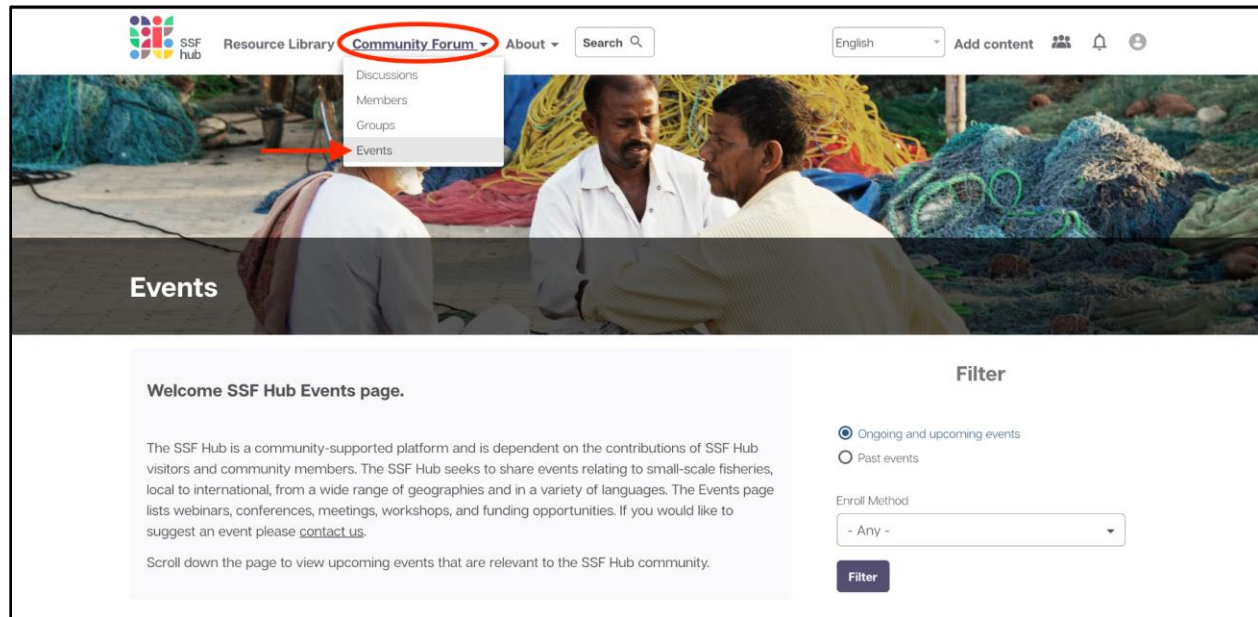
SSF hub Resource Library Community Forum About Search English Add content

Discussions
Members
Groups
Events

Events

Welcome SSF Hub Events page.

The SSF Hub is a community-supported platform and is dependent on the contributions of SSF Hub visitors and community members. The SSF Hub seeks to share events relating to small-scale fisheries, local to international, from a wide range of geographies and in a variety of languages. The Events page lists webinars, conferences, meetings, workshops, and funding opportunities. If you would like to suggest an event please contact us.

Scroll down the page to view upcoming events that are relevant to the SSF Hub community.

Filter

Ongoing and upcoming events
Past events

Enroll Method
- Any -

Filter